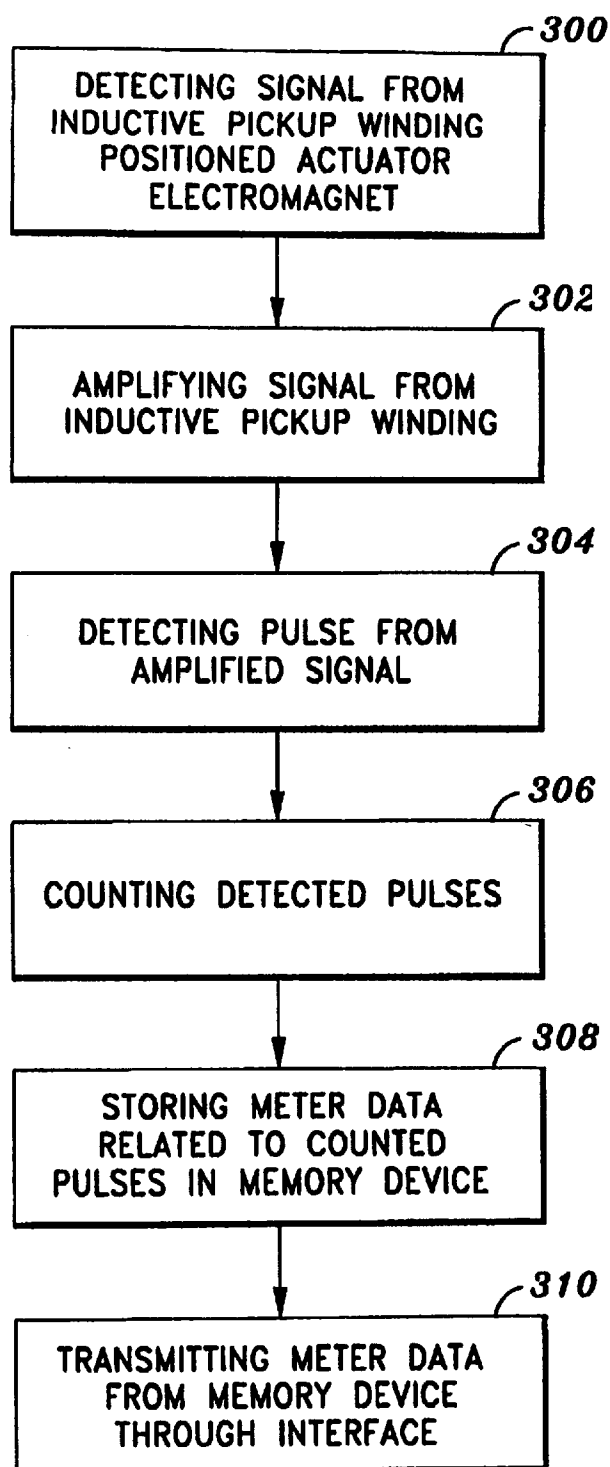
300

DETECTING SIGNAL FROM INDUCTIVE PICKUP WINDING POSITIONED ACTUATOR ELECTROMAGNET

302

AMPLIFYING SIGNAL FROM INDUCTIVE PICKUP WINDING

304

DETECTING PULSE FROM AMPLIFIED SIGNAL

306

COUNTING DETECTED PULSES

308

STORING METER DATA RELATED TO COUNTED PULSES IN MEMORY DEVICE

310

TRANSMITTING METER DATA FROM MEMORY DEVICE THROUGH INTERFACE